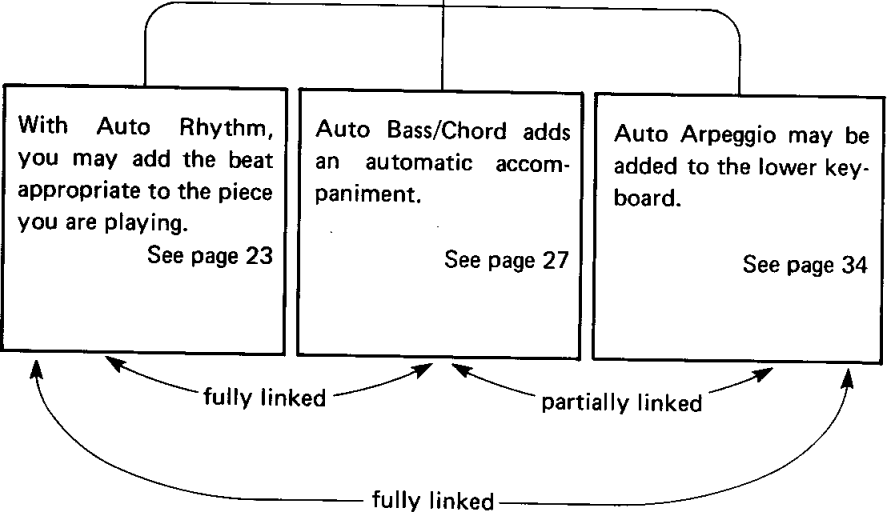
With Auto Rhythm, you may add the beat appropriate to the piece you are playing.
See page 23

Auto Bass/Chord adds an automatic accompaniment.
See page 27

Auto Arpeggio may be added to the lower keyboard.
See page 34

fully linked

partially linked

fully linked